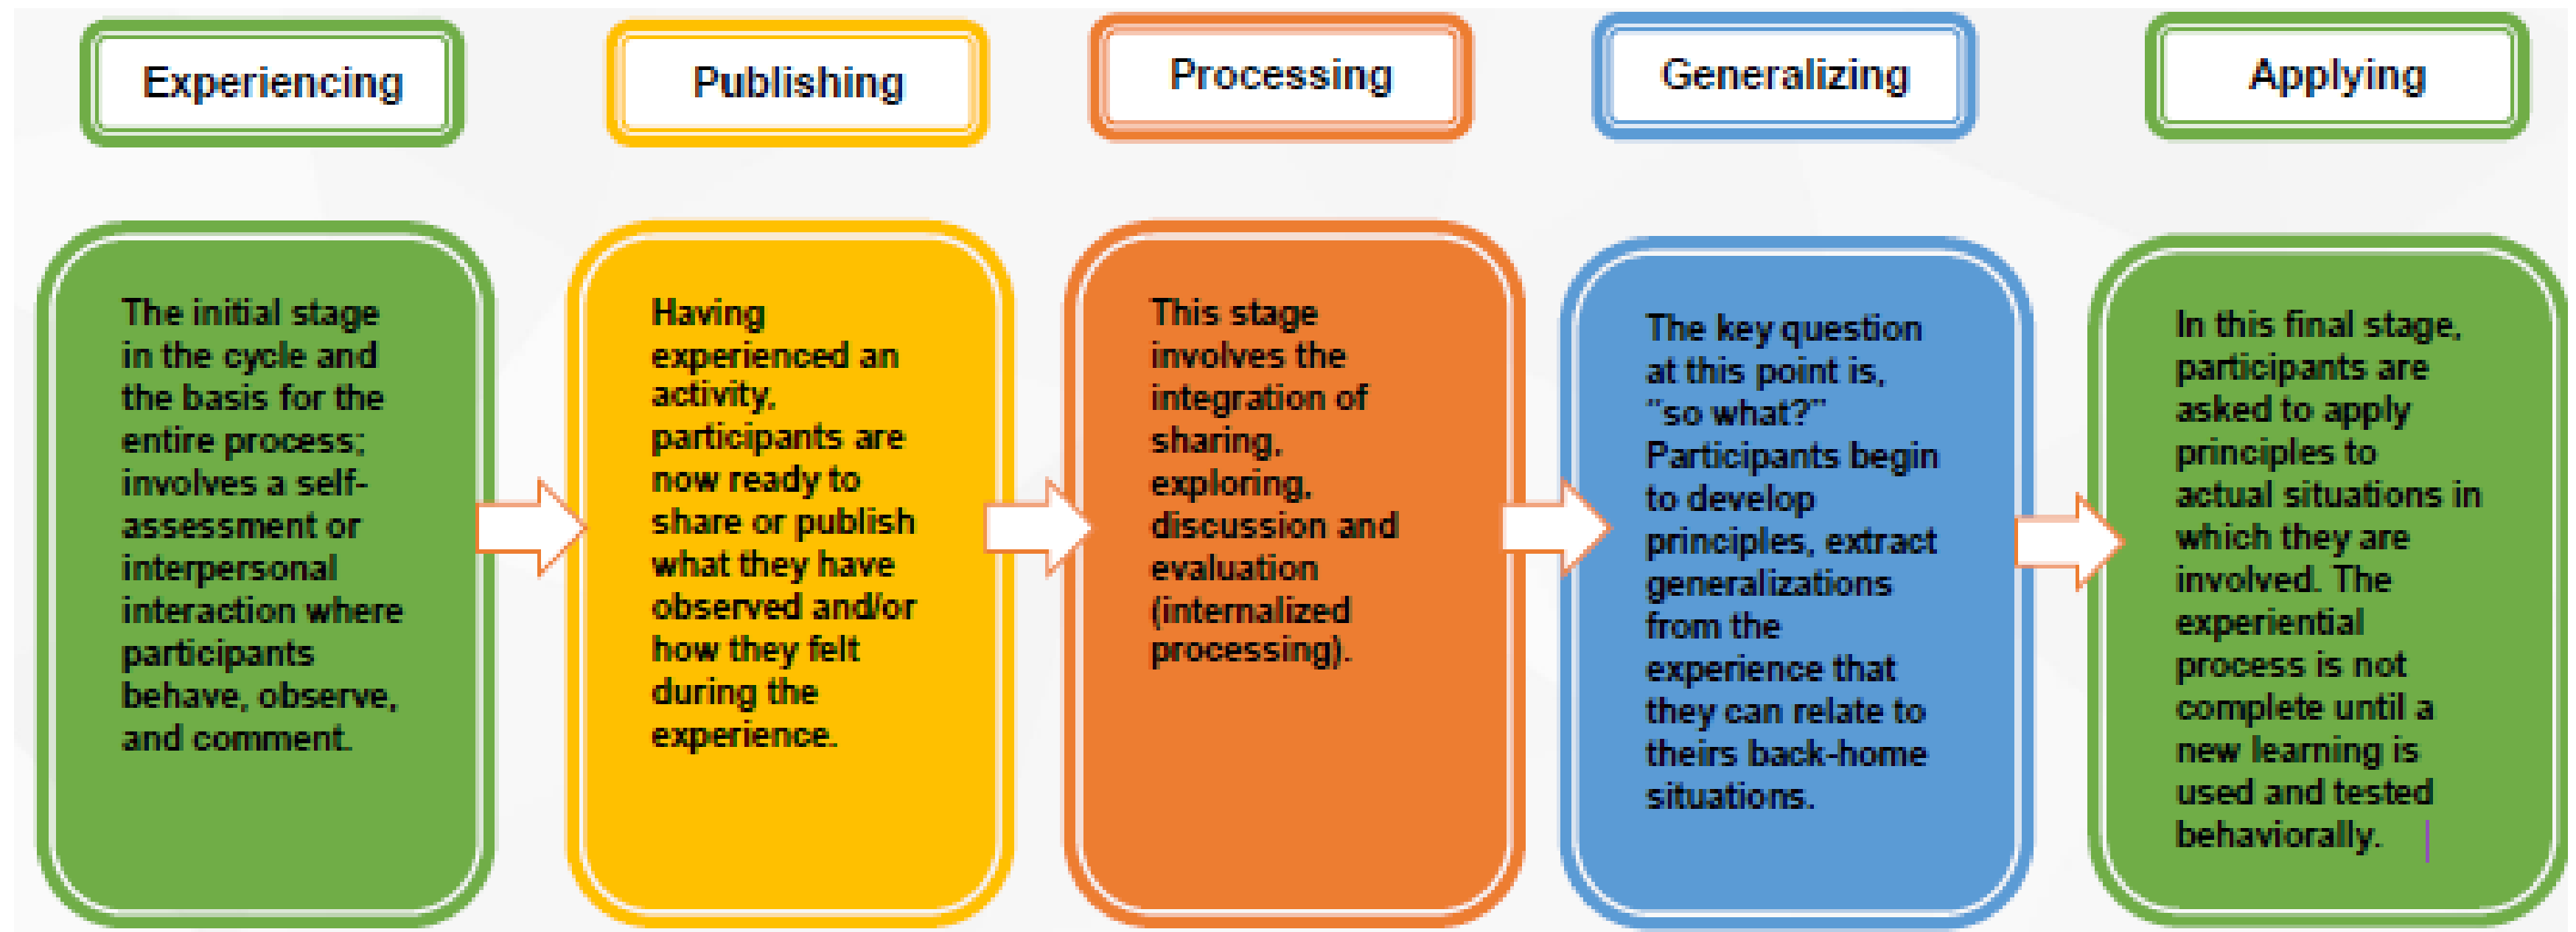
Experiencing

The initial stage in the cycle and the basis for the entire process; involves a self-assessment or interpersonal interaction where participants behave, observe, and comment.

Publishing

Having experienced an activity, participants are now ready to share or publish what they have observed and/or how they felt during the experience.

Processing

This stage involves the integration of sharing, exploring, discussion and evaluation (internalized processing).

Generalizing

The key question at this point is, "so what?" Participants begin to develop principles, extract generalizations from the experience that they can relate to theirs back-home situations.

Applying

In this final stage, participants are asked to apply principles to actual situations in which they are involved. The experiential process is not complete until a new learning is used and tested behaviorally.